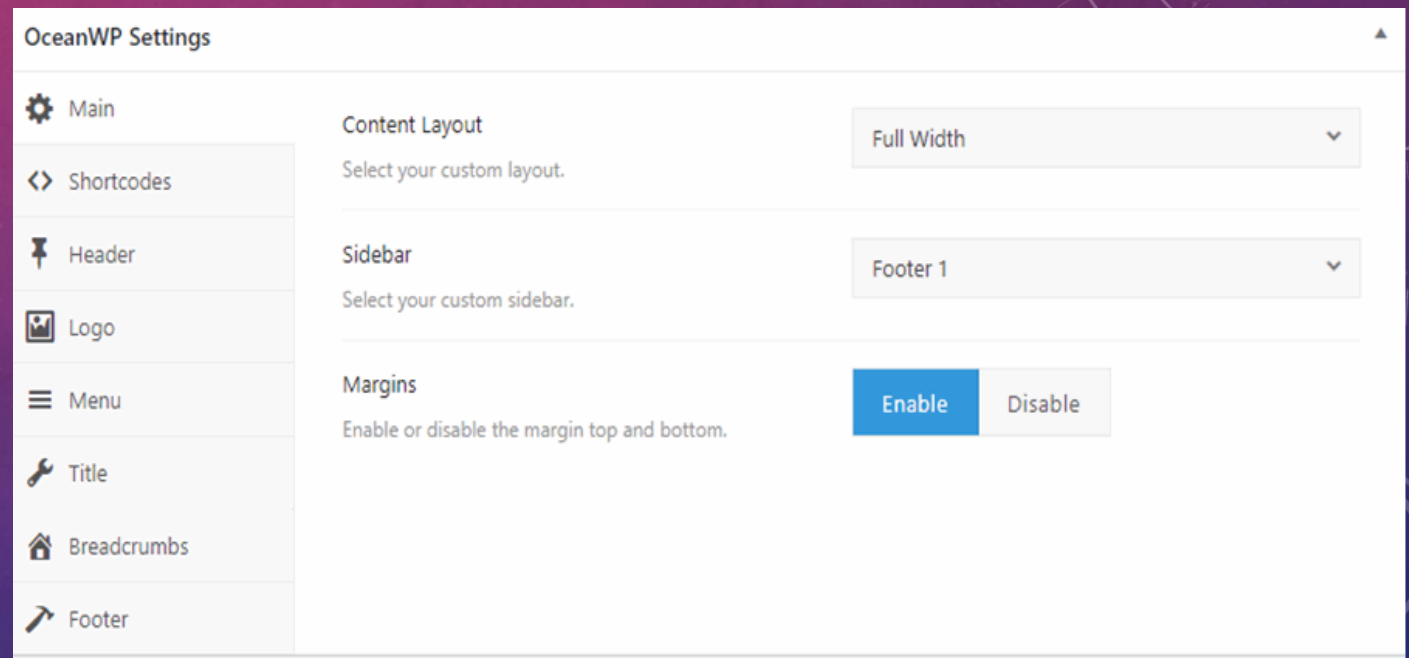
OceanWP Settings

Main

Shortcodes

Header

Logo

Menu

Title

Breadcrumbs

Footer

Content Layout
Select your custom layout.

Full Width

Sidebar
Select your custom sidebar.

Footer 1

Margins
Enable or disable the margin top and bottom.

Enable
Disable